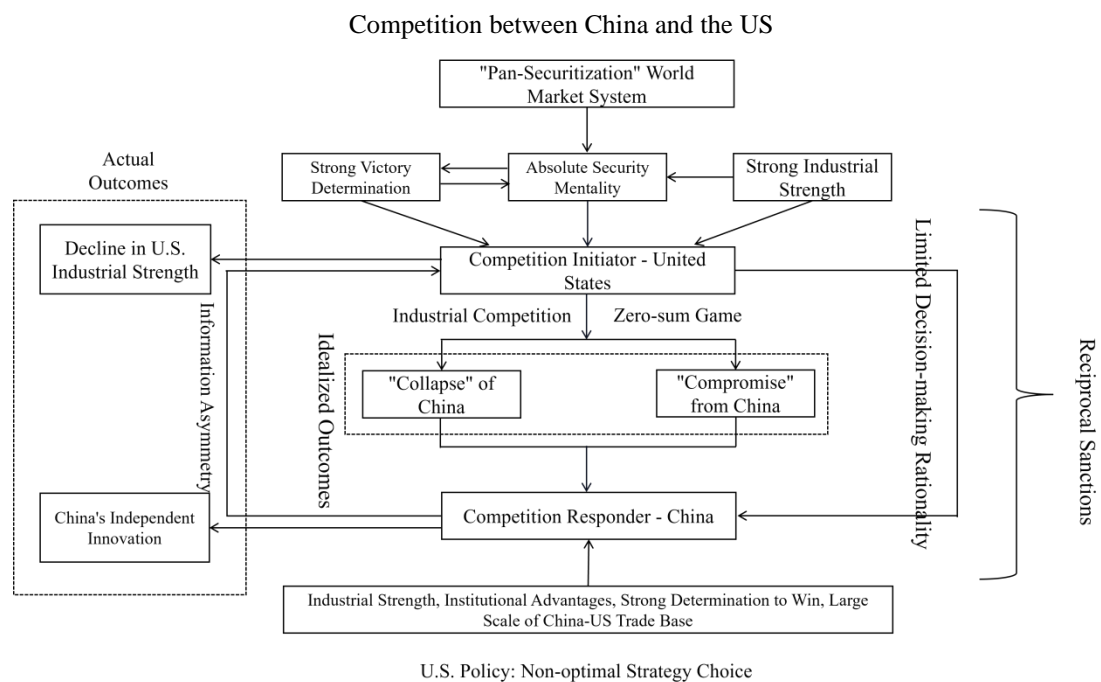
Competition between China and the US

"Pan-Securitization" World Market System

Strong Victory Determination

Absolute Security Mentality

Strong Industrial Strength

Actual Outcomes

Decline in U.S. Industrial Strength

Competition Initiator - United States

Limited Decision-making Rationality

Reciprocal Sanctions

Information Asymmetry

Industrial Competition

Zero-sum Game

Idealized Outcomes

"Collapse" of China

"Compromise" from China

China's Independent Innovation

Competition Responder - China

Industrial Strength, Institutional Advantages, Strong Determination to Win, Large Scale of China-US Trade Base

U.S. Policy: Non-optimal Strategy Choice